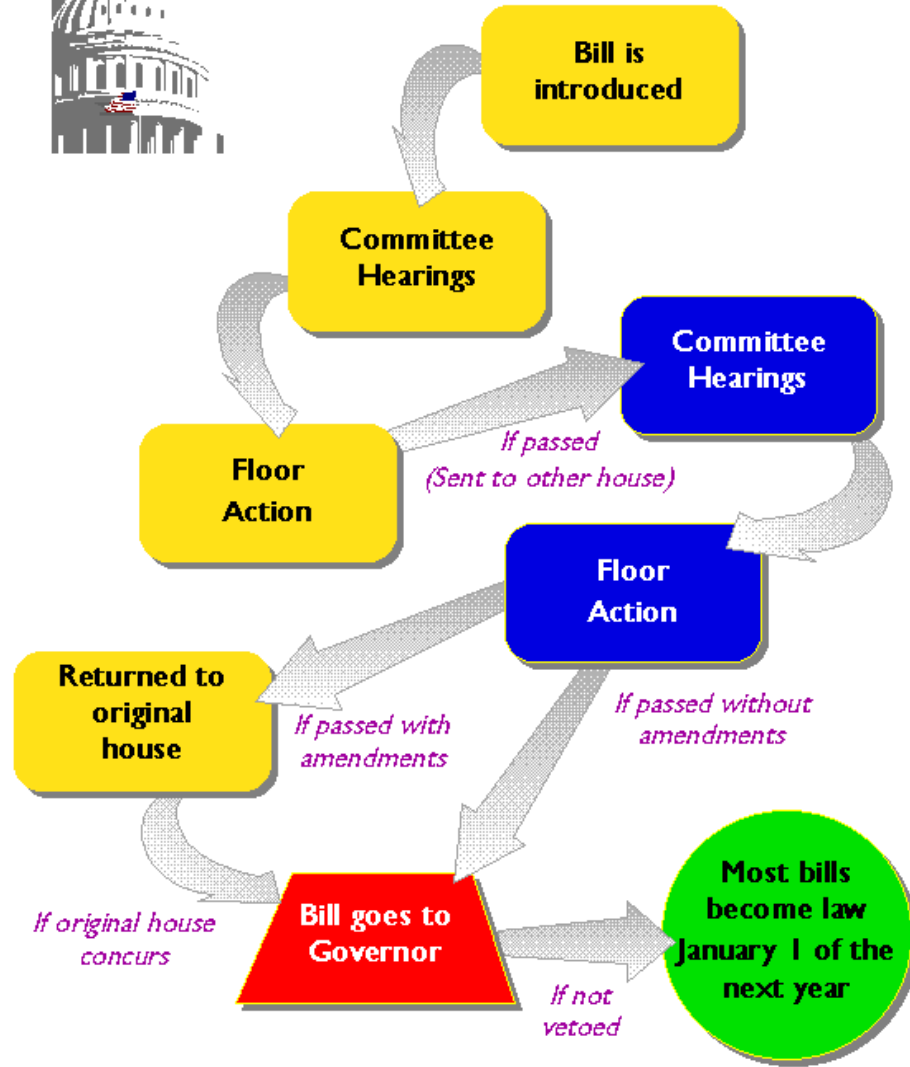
Bill is introduced

Committee Hearings

Floor Action

If passed (Sent to other house)

Committee Hearings

Floor Action

Returned to original house

If passed with amendments

If passed without amendments

If original house concurs

Bill goes to Governor

If not vetoed

Most bills become law January 1 of the next year